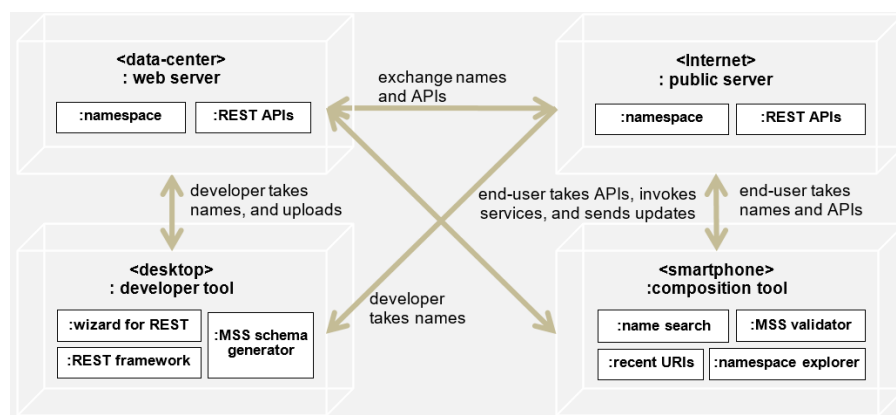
<data-center>
: web server

:namespace

:REST APIs

exchange names and APIs

<Internet>
: public server

:namespace

:REST APIs

developer takes names, and uploads

end-user takes APIs, invokes services, and sends updates

end-user takes names and APIs

<desktop>
: developer tool

:wizard for REST

:REST framework

:MSS schema generator

developer takes names

<smartphone>
:composition tool

:name search

:MSS validator

:recent URIs

:namespace explorer